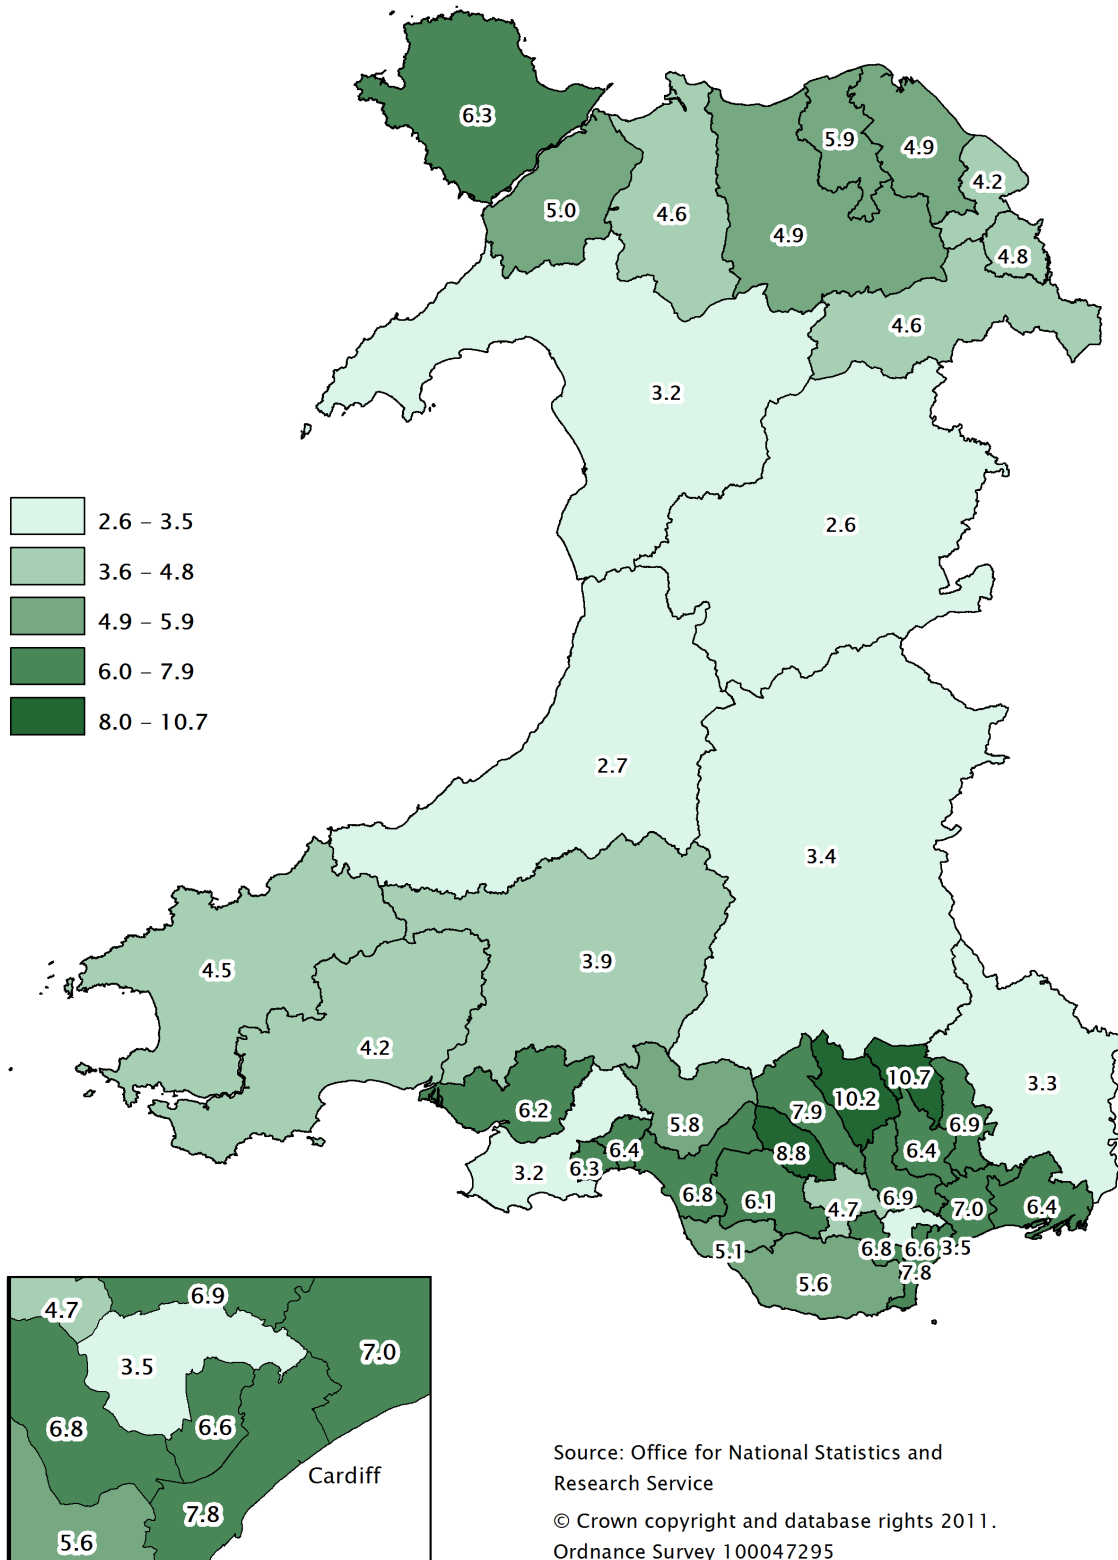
6.3
5.9
4.9
4.2
5.0
4.6
4.9
4.8
4.6
3.2
2.6
2.7
3.4
4.5
3.9
4.2
3.3
10.7
10.2
7.9
6.2
5.8
6.9
6.4
8.8
6.4
3.2
6.3
6.4
6.8
6.1
6.9
4.7
7.0
6.4
6.8
6.6
3.5
5.1
7.8
5.6

2.6 – 3.5
3.6 – 4.8
4.9 – 5.9
6.0 – 7.9
8.0 – 10.7

4.7
6.9
3.5
7.0
6.8
6.6
Cardiff
7.8
5.6

Source: Office for National Statistics and Research Service

© Crown copyright and database rights 2011. Ordnance Survey 100047295